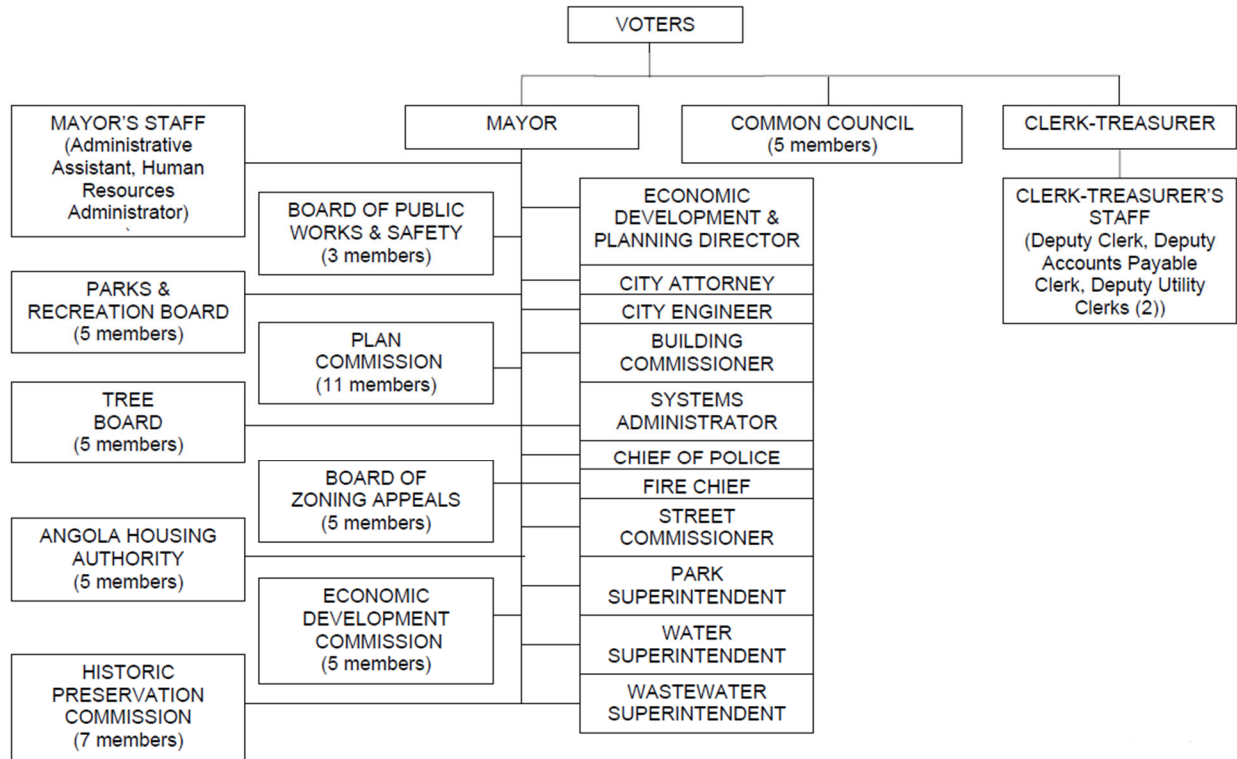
VOTERS

MAYOR'S STAFF (Administrative Assistant, Human Resources Administrator)

MAYOR

COMMON COUNCIL (5 members)

CLERK-TREASURER

CLERK-TREASURER'S STAFF (Deputy Clerk, Deputy Accounts Payable Clerk, Deputy Utility Clerks (2))

BOARD OF PUBLIC WORKS & SAFETY (3 members)

PARKS & RECREATION BOARD (5 members)

PLAN COMMISSION (11 members)

TREE BOARD (5 members)

BOARD OF ZONING APPEALS (5 members)

ANGOLA HOUSING AUTHORITY (5 members)

ECONOMIC DEVELOPMENT COMMISSION (5 members)

HISTORIC PRESERVATION COMMISSION (7 members)

ECONOMIC DEVELOPMENT & PLANNING DIRECTOR

CITY ATTORNEY

CITY ENGINEER

BUILDING COMMISSIONER

SYSTEMS ADMINISTRATOR

CHIEF OF POLICE

FIRE CHIEF

STREET COMMISSIONER

PARK SUPERINTENDENT

WATER SUPERINTENDENT

WASTEWATER SUPERINTENDENT